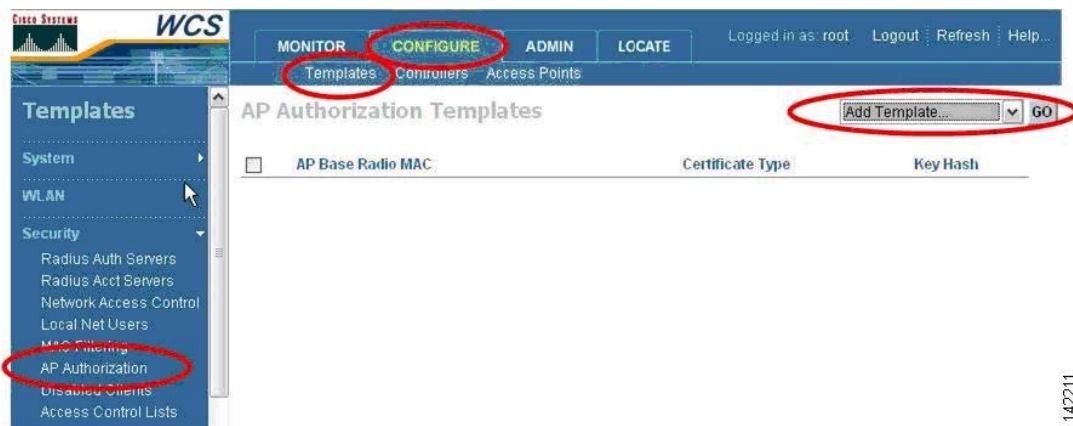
CISCO SYSTEMS WCS

MONITOR CONFIGURE ADMIN LOCATE

Logged in as: root Logout Refresh Help...

Templates Controllers Access Points

Templates

System

WLAN

Security

Radius Auth Servers
Radius Acct Servers
Network Access Control
Local Net Users
MAC Filtering
AP Authorization
Disabled Clients
Access Control Lists

AP Authorization Templates

Add Template... GO

| | AP Base Radio MAC | Certificate Type | Key Hash |
|---|---|---|---|

142211